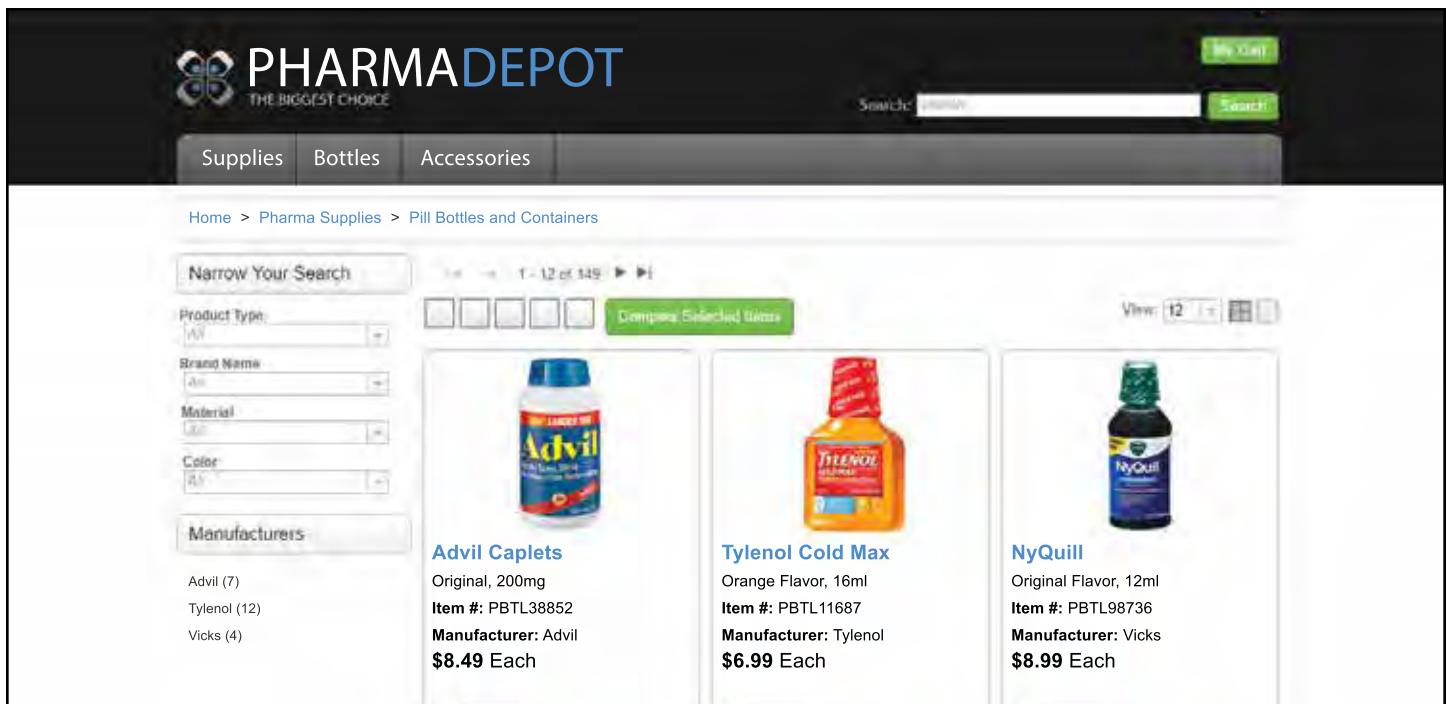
PHARMADEPOT
THE BIGGEST CHOICE

My Cart

Search: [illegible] Search

Supplies Bottles Accessories

Home > Pharma Supplies > Pill Bottles and Containers

Narrow Your Search

Product Type
All

Brand Name
All

Material
All

Color
All

Manufacturers

Advil (7)
Tylenol (12)
Vicks (4)

1 - 12 of 149

Compare Selected Items

View: 12

Advil

Advil Caplets
Original, 200mg
**Item #:** PBTL38852
**Manufacturer:** Advil
**$8.49** Each

TYLENOL

Tylenol Cold Max
Orange Flavor, 16ml
**Item #:** PBTL11687
**Manufacturer:** Tylenol
**$6.99** Each

NyQuil

NyQuill
Original Flavor, 12ml
**Item #:** PBTL98736
**Manufacturer:** Vicks
**$8.99** Each